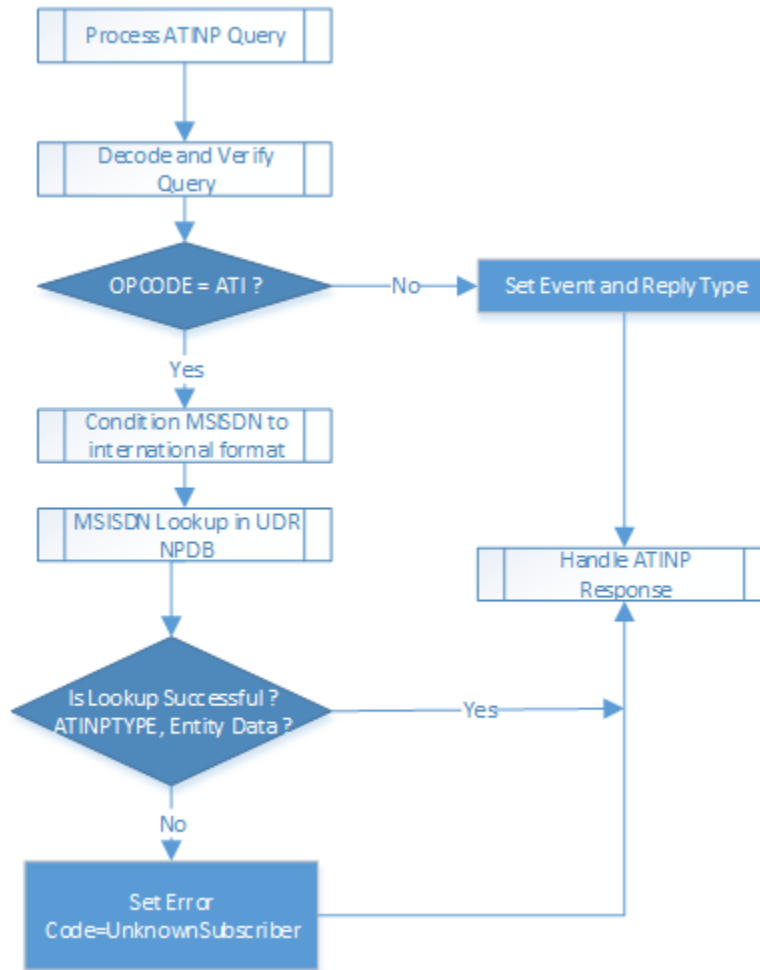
Process ATINP Query

Decode and Verify Query

OPCODE = ATI ?

No

Set Event and Reply Type

Yes

Condition MSISDN to international format

MSISDN Lookup in UDR NPDB

Handle ATINP Response

Is Lookup Successful ? ATINPTYPE, Entity Data ?

Yes

No

Set Error Code=UnknownSubscriber